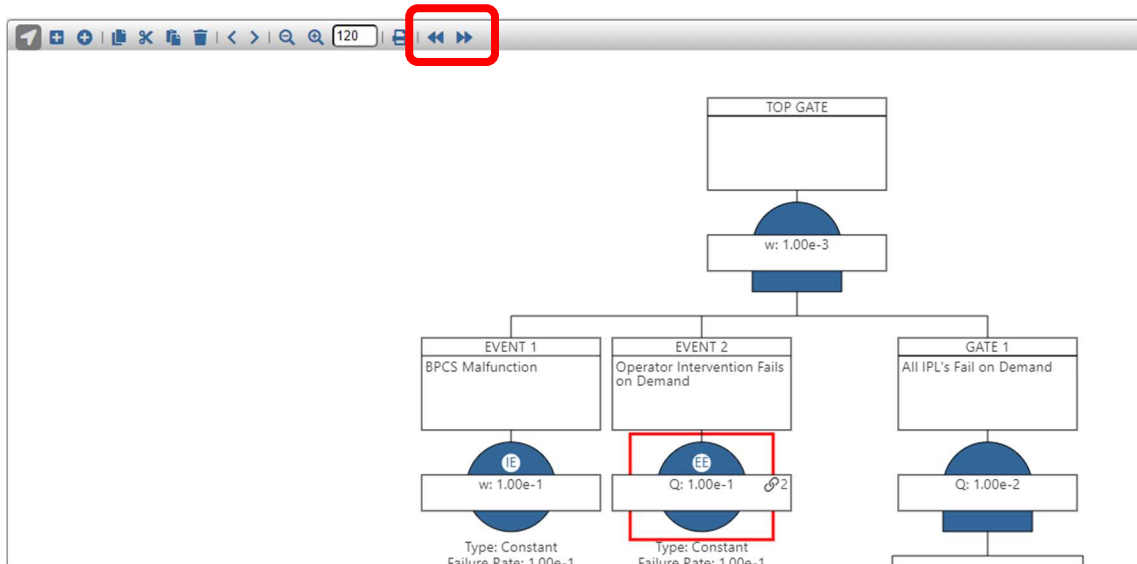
120

TOP GATE

w: 1.00e-3

EVENT 1
BPCS Malfunction
IE
w: 1.00e-1
Type: Constant
Failure Rate: 1.00e-1

EVENT 2
Operator Intervention Fails on Demand
EE
Q: 1.00e-1
2
Type: Constant
Failure Rate: 1.00e-1

GATE 1
All IPL's Fail on Demand
Q: 1.00e-2